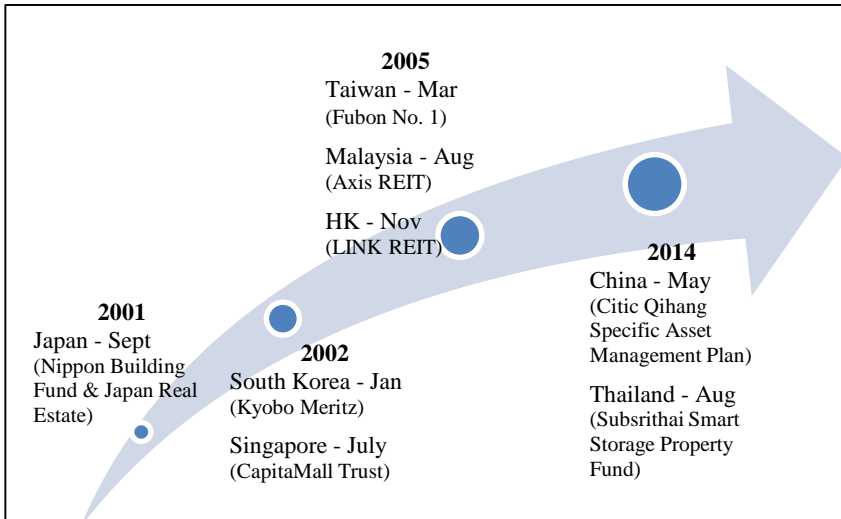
2001
Japan - Sept
(Nippon Building Fund & Japan Real Estate)

2002
South Korea - Jan
(Kyobo Meritz)

Singapore - July
(CapitaMall Trust)

2005
Taiwan - Mar
(Fubon No. 1)

Malaysia - Aug
(Axis REIT)

HK - Nov
(LINK REIT)

2014
China - May
(Citic Qihang Specific Asset Management Plan)

Thailand - Aug
(Subsrithai Smart Storage Property Fund)